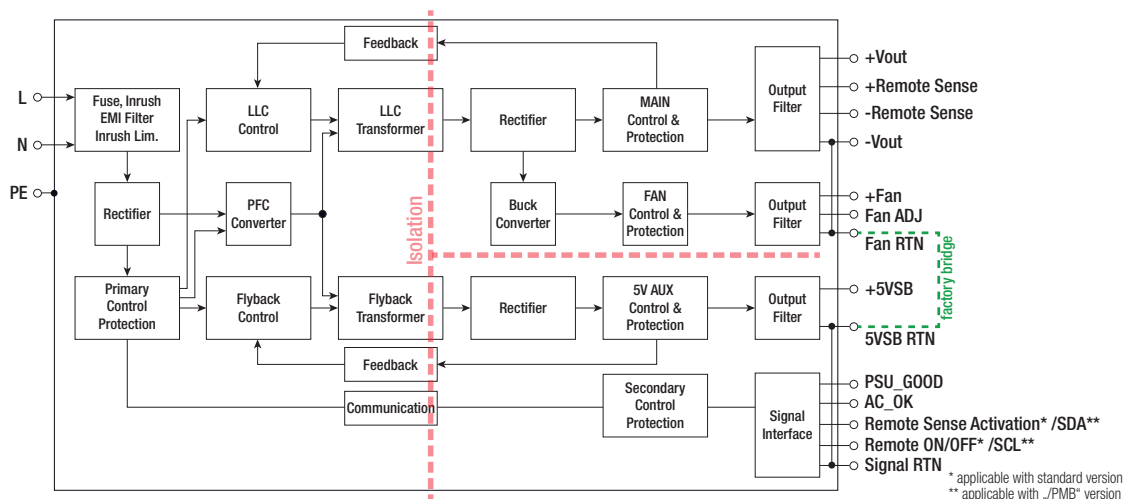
Feedback

L
N
PE

Fuse, Inrush EMI Filter Inrush Lim.

LLC Control

LLC Transformer

Rectifier

MAIN Control & Protection

Output Filter

+Vout
+Remote Sense
-Remote Sense
-Vout

Rectifier

PFC Converter

Isolation

Buck Converter

FAN Control & Protection

Output Filter

+Fan
Fan ADJ
Fan RTN

factory bridge

Primary Control Protection

Flyback Control

Flyback Transformer

Rectifier

5V AUX Control & Protection

Output Filter

+5VSB
5VSB RTN

Feedback

Communication

Secondary Control Protection

Signal Interface

PSU_GOOD
AC_OK
Remote Sense Activation* /SDA**
Remote ON/OFF* /SCL**
Signal RTN

* applicable with standard version
** applicable with „/PMB“ version